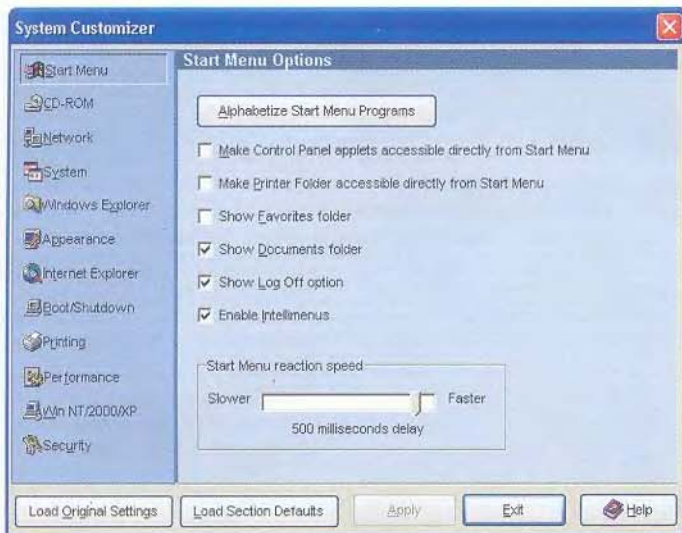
System Customizer

Start Menu
CD-ROM
Network
System
Windows Explorer
Appearance
Internet Explorer
Boot/Shutdown
Printing
Performance
Win NT/2000/XP
Security

Start Menu Options

Alphabetize Start Menu Programs

Make Control Panel applets accessible directly from Start Menu
Make Printer Folder accessible directly from Start Menu
Show Favorites folder
Show Documents folder
Show Log Off option
Enable Intellimenus

Start Menu reaction speed
Slower
Faster
500 milliseconds delay

Load Original Settings
Load Section Defaults
Apply
Exit
Help